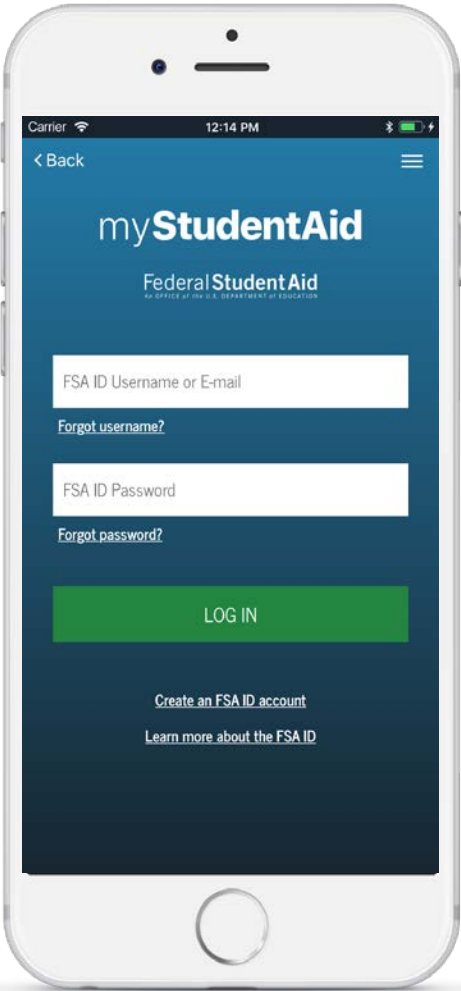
Carrier 12:14 PM

< Back

myStudentAid

Federal Student Aid
An OFFICE of the U.S. DEPARTMENT of EDUCATION

FSA ID Username or E-mail

Forgot username?

FSA ID Password

Forgot password?

LOG IN

Create an FSA ID account

Learn more about the FSA ID